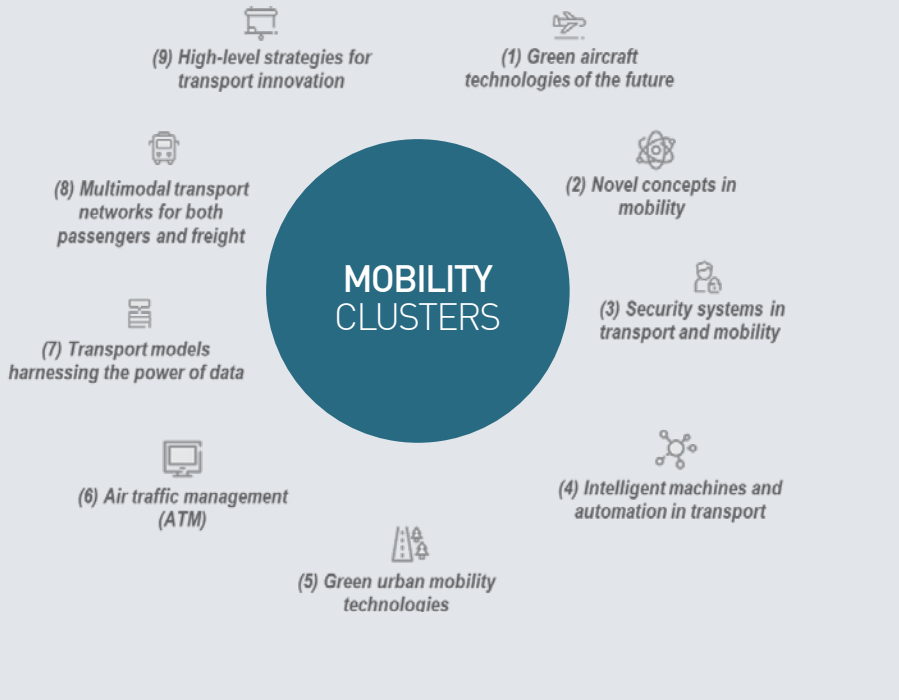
(9) High-level strategies for transport innovation

(1) Green aircraft technologies of the future

(8) Multimodal transport networks for both passengers and freight

(2) Novel concepts in mobility

MOBILITY
CLUSTERS

(3) Security systems in transport and mobility

(7) Transport models harnessing the power of data

(6) Air traffic management (ATM)

(4) Intelligent machines and automation in transport

(5) Green urban mobility technologies